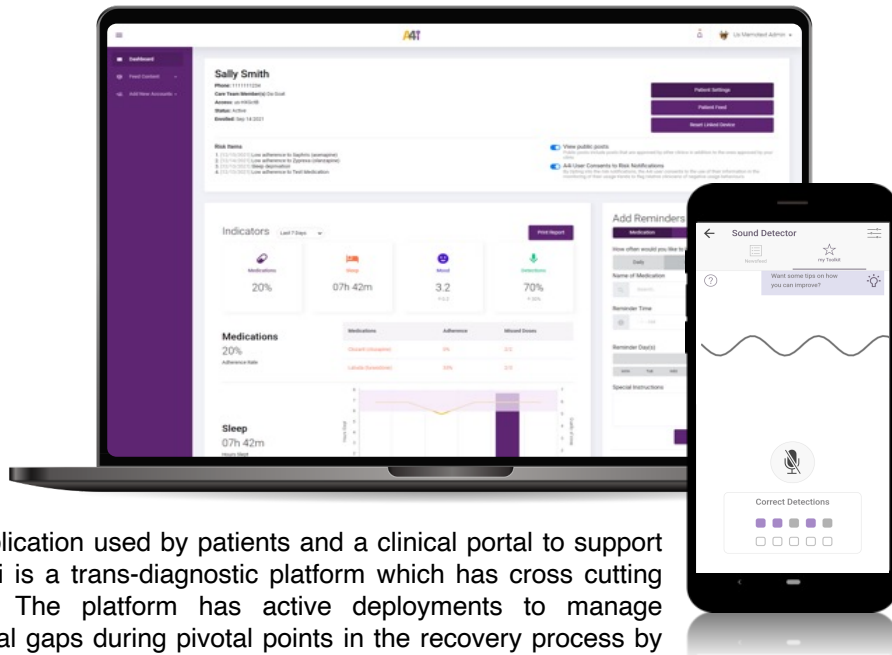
A4i

Dashboard
Feed Content
Add New Accounts

Uo Merrdeel Admin

Sally Smith
Phone: 1111111234
Care Team Member(s): Oa Dual
Access: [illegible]
Status: Active
Enrolled: Sep 14 2021

Patient Settings
Patient Feed
Reset Linked Device

Risk Items
1. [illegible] Low adherence to Saphris (asenapine)
2. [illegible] Low adherence to Zyprexa (olanzapine)
3. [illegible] Sleep deprivation
4. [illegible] Low adherence to Test Medication

View public posts
A4i User Consents to Risk Notifications

Indicators Last 7 Days
Print Report

Medications 20%
Sleep 07h 42m
Mood 3.2
Detections 70%

Medications
20%
Adherence Rate

| Medications | Adherence | Missed Doses |
|---|---|---|
| Clozaril (clozapine) | 0% | 0/2 |
| Latuda (lurasidone) | 33% | 0/3 |

Sleep
07h 42m
Hours Slept

Add Reminders
Medication
How often would you like to
Daily
Name of Medication
Reminder Time
Reminder Day(s)
Special Instructions

Sound Detector
Recorded
my Toolkit
Want some tips on how you can improve?
Correct Detections

lication used by patients and a clinical portal to support i is a trans-diagnostic platform which has cross cutting The platform has active deployments to manage al gaps during pivotal points in the recovery process by